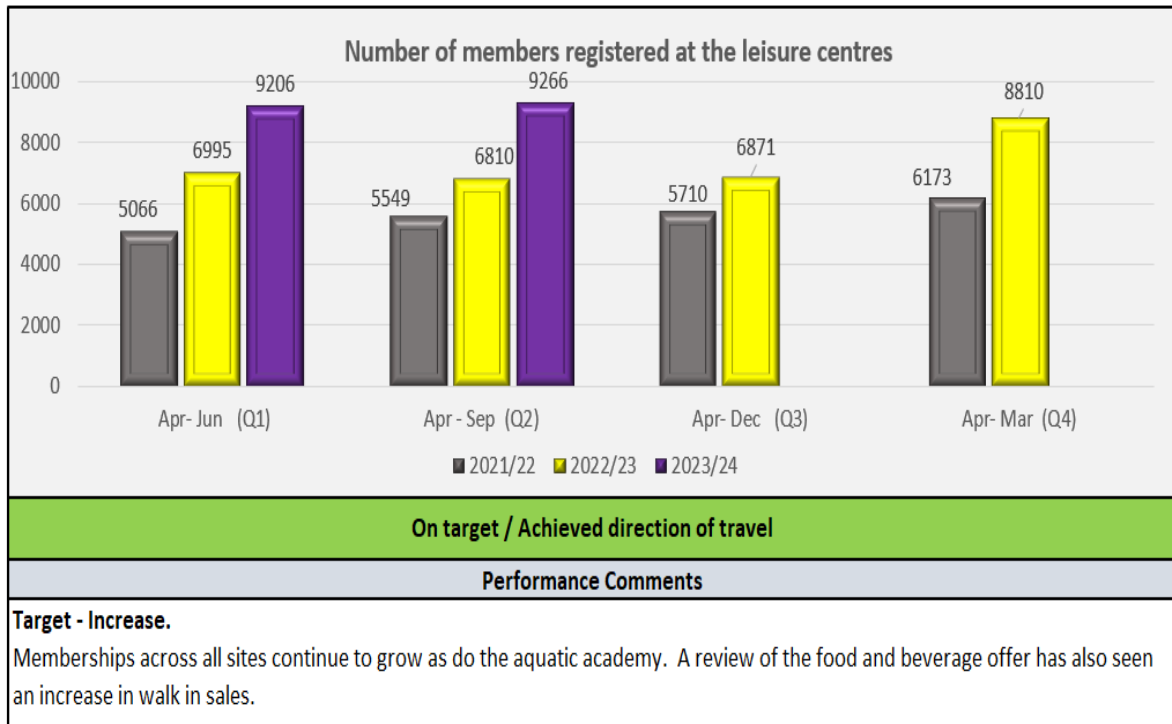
Number of members registered at the leisure centres

10000
8000
6000
4000
2000
0

5066
6995
9206
5549
6810
9266
5710
6871
6173
8810

Apr- Jun (Q1)
Apr - Sep (Q2)
Apr- Dec (Q3)
Apr- Mar (Q4)

2021/22 2022/23 2023/24

On target / Achieved direction of travel

Performance Comments

Target - Increase.

Memberships across all sites continue to grow as do the aquatic academy. A review of the food and beverage offer has also seen an increase in walk in sales.